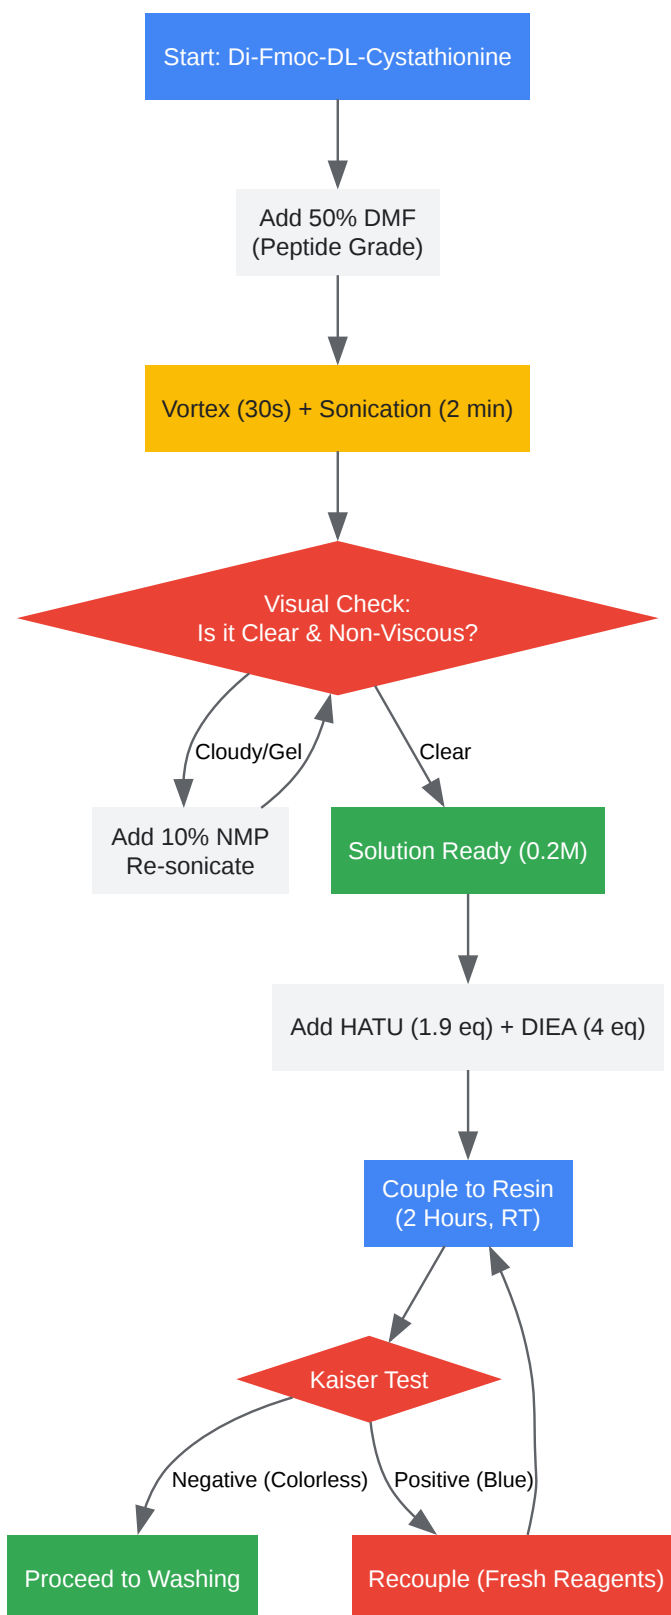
Start: Di-Fmoc-DL-Cystathionine

Add 50% DMF
(Peptide Grade)

Vortex (30s) + Sonication (2 min)

Visual Check:
Is it Clear & Non-Viscous?

Cloudy/Gel

Clear

Add 10% NMP
Re-sonicate

Solution Ready (0.2M)

Add HATU (1.9 eq) + DIEA (4 eq)

Couple to Resin
(2 Hours, RT)

Kaiser Test

Negative (Colorless)

Positive (Blue)

Proceed to Washing

Recouple (Fresh Reagents)